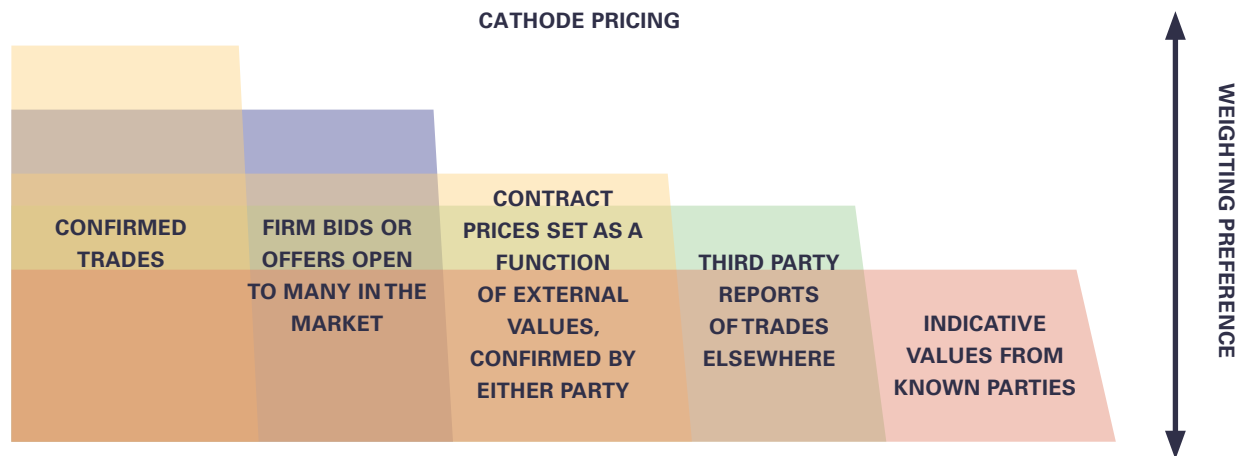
CATHODE PRICING

CONFIRMED TRADES

FIRM BIDS OR OFFERS OPEN TO MANY IN THE MARKET

CONTRACT PRICES SET AS A FUNCTION OF EXTERNAL VALUES, CONFIRMED BY EITHER PARTY

THIRD PARTY REPORTS OF TRADES ELSEWHERE

INDICATIVE VALUES FROM KNOWN PARTIES

WEIGHTING PREFERENCE